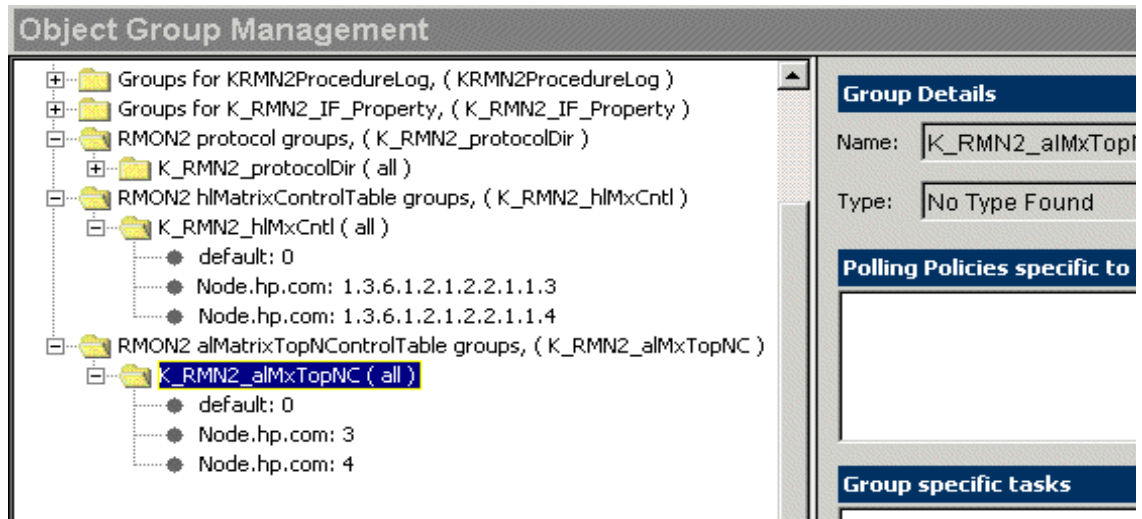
Object Group Management

Groups for KRMN2ProcedureLog, ( KRMN2ProcedureLog )
Groups for K_RMN2_IF_Property, ( K_RMN2_IF_Property )
RMON2 protocol groups, ( K_RMN2_protocolDir )
K_RMN2_protocolDir ( all )
RMON2 hlMatrixControlTable groups, ( K_RMN2_hlMxCntl )
K_RMN2_hlMxCntl ( all )
default: 0
Node.hp.com: 1.3.6.1.2.1.2.2.1.1.3
Node.hp.com: 1.3.6.1.2.1.2.2.1.1.4
RMON2 alMatrixTopNControlTable groups, ( K_RMN2_alMxTopNC )
K_RMN2_alMxTopNC ( all )
default: 0
Node.hp.com: 3
Node.hp.com: 4

Group Details
Name: K_RMN2_alMxTop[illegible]
Type: No Type Found

Polling Policies specific to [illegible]

Group specific tasks